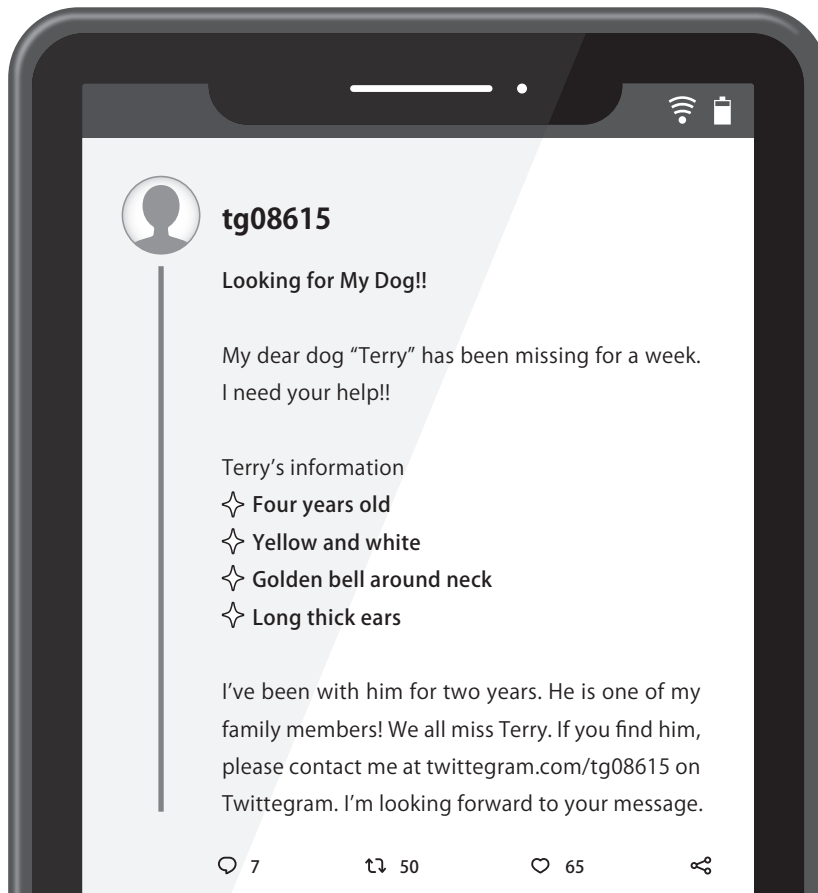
tg08615

Looking for My Dog!!

My dear dog “Terry” has been missing for a week. I need your help!!

Terry’s information
✧ Four years old
✧ Yellow and white
✧ Golden bell around neck
✧ Long thick ears

I’ve been with him for two years. He is one of my family members! We all miss Terry. If you find him, please contact me at twittegram.com/tg08615 on Twittegram. I’m looking forward to your message.

7 50 65